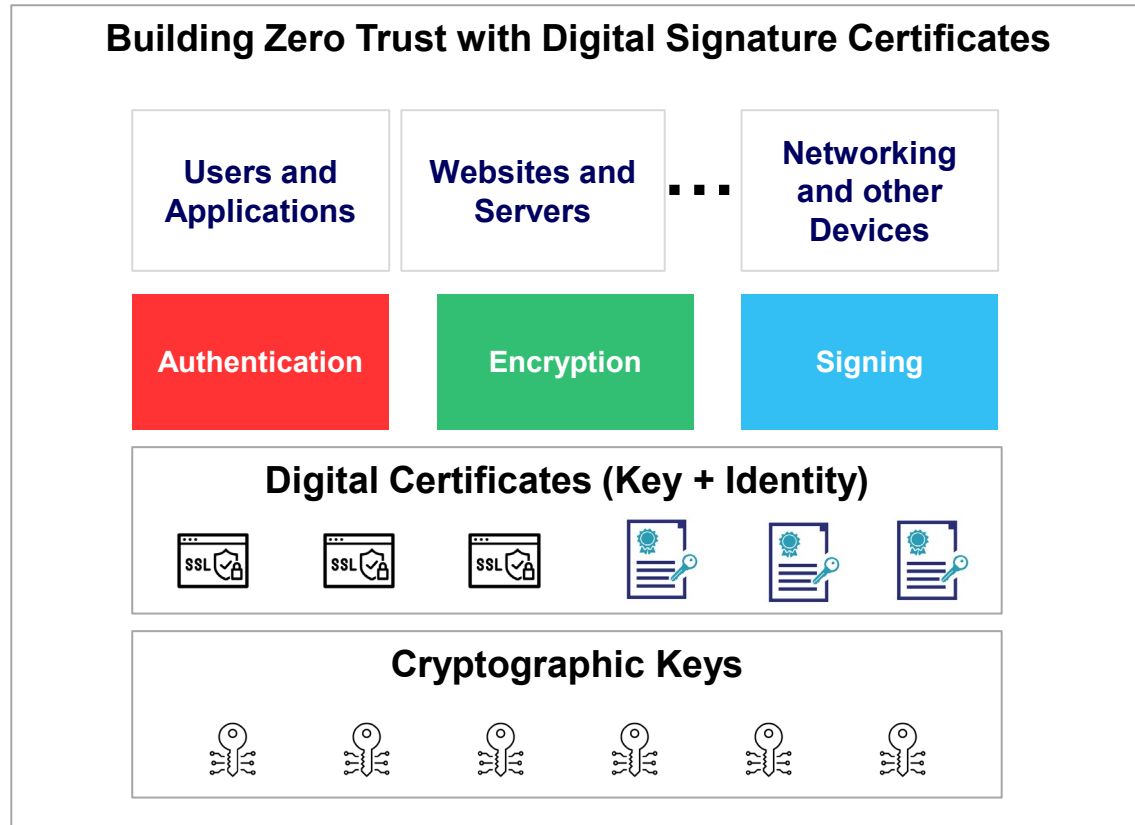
Building Zero Trust with Digital Signature Certificates

Users and Applications

Websites and Servers

...

Networking and other Devices

Authentication

Encryption

Signing

Digital Certificates (Key + Identity)

SSL SSL SSL

Cryptographic Keys